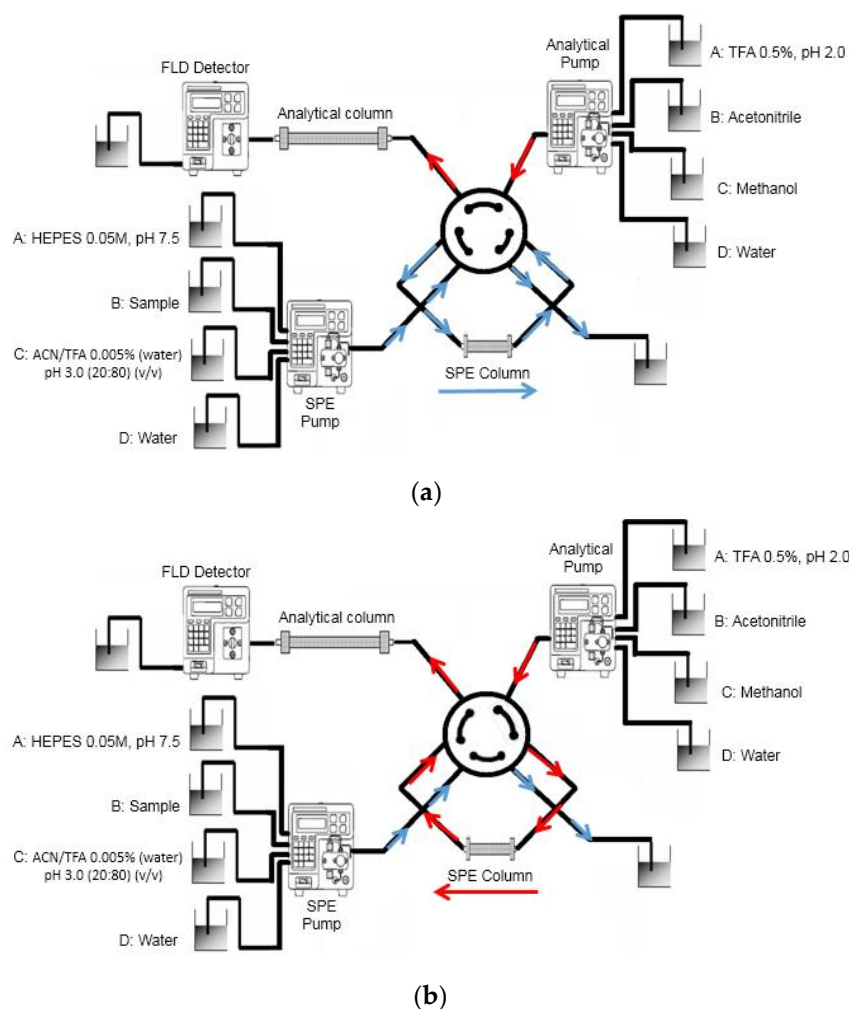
FLD Detector

Analytical column

Analytical Pump

A: TFA 0.5%, pH 2.0

B: Acetonitrile

C: Methanol

D: Water

A: HEPES 0.05M, pH 7.5

B: Sample

C: ACN/TFA 0.005% (water) pH 3.0 (20:80) (v/v)

D: Water

SPE Pump

SPE Column

(a)

FLD Detector

Analytical column

Analytical Pump

A: TFA 0.5%, pH 2.0

B: Acetonitrile

C: Methanol

D: Water

A: HEPES 0.05M, pH 7.5

B: Sample

C: ACN/TFA 0.005% (water) pH 3.0 (20:80) (v/v)

D: Water

SPE Pump

SPE Column

(b)